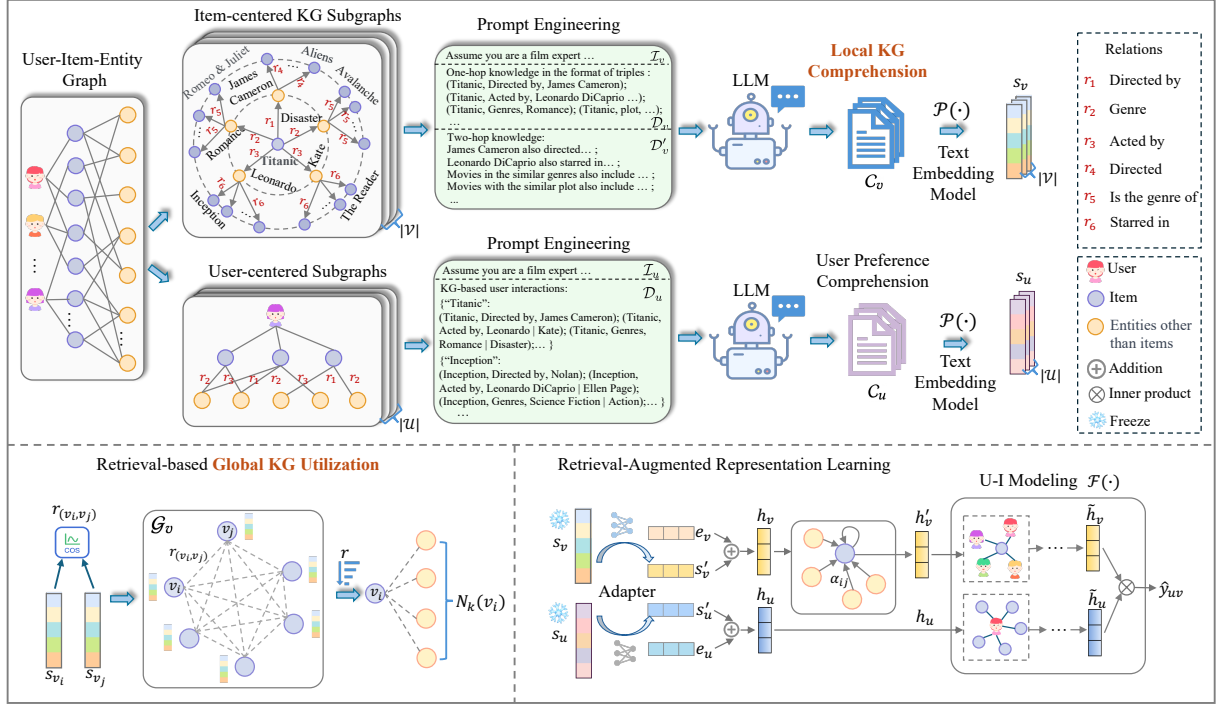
User-Item-Entity Graph

Item-centered KG Subgraphs

Romeo & Juliet
James Cameron
Aliens
Avalanche
Disaster
Romance
Titanic
Kate
Leonardo
Inception
The Reader
$r_4$ $r_4$ $r_5$ $r_5$ $r_5$ $r_2$ $r_2$ $r_1$ $r_3$ $r_3$ $r_6$ $r_6$ $r_6$ $r_6$
$|\mathcal{V}|$

User-centered Subgraphs
$r_2$ $r_3$ $r_1$ $r_2$ $r_3$ $r_1$ $r_2$
$|\mathcal{U}|$

Prompt Engineering

Assume you are a film expert … $\mathcal{I}_v$
One-hop knowledge in the format of triples : (Titanic, Directed by, James Cameron); (Titanic, Acted by, Leonardo DiCaprio …); (Titanic, Genres, Romance); (Titanic, plot, …); … $\mathcal{D}_v$
Two-hop knowledge: $\mathcal{D}'_v$
James Cameron also directed… ;
Leonardo DiCaprio also starred in… ;
Movies in the similar genres also include … ;
Movies with the similar plot also include … ;
...

Prompt Engineering

Assume you are a film expert … $\mathcal{I}_u$
KG-based user interactions: $\mathcal{D}_u$
{"Titanic":
(Titanic, Directed by, James Cameron); (Titanic, Acted by, Leonardo | Kate); (Titanic, Genres, Romance | Disaster);… }
{"Inception":
(Inception, Directed by, Nolan); (Inception, Acted by, Leonardo DiCaprio | Ellen Page); (Inception, Genres, Science Fiction | Action);… }
…

LLM
Local KG Comprehension
$\mathcal{C}_v$
$\mathcal{P}(\cdot)$
Text Embedding Model
$s_v$
$|\mathcal{V}|$

LLM
User Preference Comprehension
$\mathcal{C}_u$
$\mathcal{P}(\cdot)$
Text Embedding Model
$s_u$
$|\mathcal{U}|$

Relations
$r_1$ Directed by
$r_2$ Genre
$r_3$ Acted by
$r_4$ Directed
$r_5$ Is the genre of
$r_6$ Starred in

User
Item
Entities other than items
Addition
Inner product
Freeze

Retrieval-based Global KG Utilization

$r_{(v_i,v_j)}$
cos
$s_{v_i}$ $s_{v_j}$
$\mathcal{G}_v$
$v_j$
$r_{(v_i,v_j)}$
$v_i$
$r$
$v_i$
$N_k(v_i)$

Retrieval-Augmented Representation Learning

$s_v$
$e_v$
$s'_v$
Adapter
$s_u$
$s'_u$
$e_u$
$h_v$
$h_u$
$\alpha_{ij}$
$h'_v$
$h_u$

U-I Modeling $\mathcal{F}(\cdot)$
$\tilde{h}_v$
$\tilde{h}_u$
$\hat{y}_{uv}$